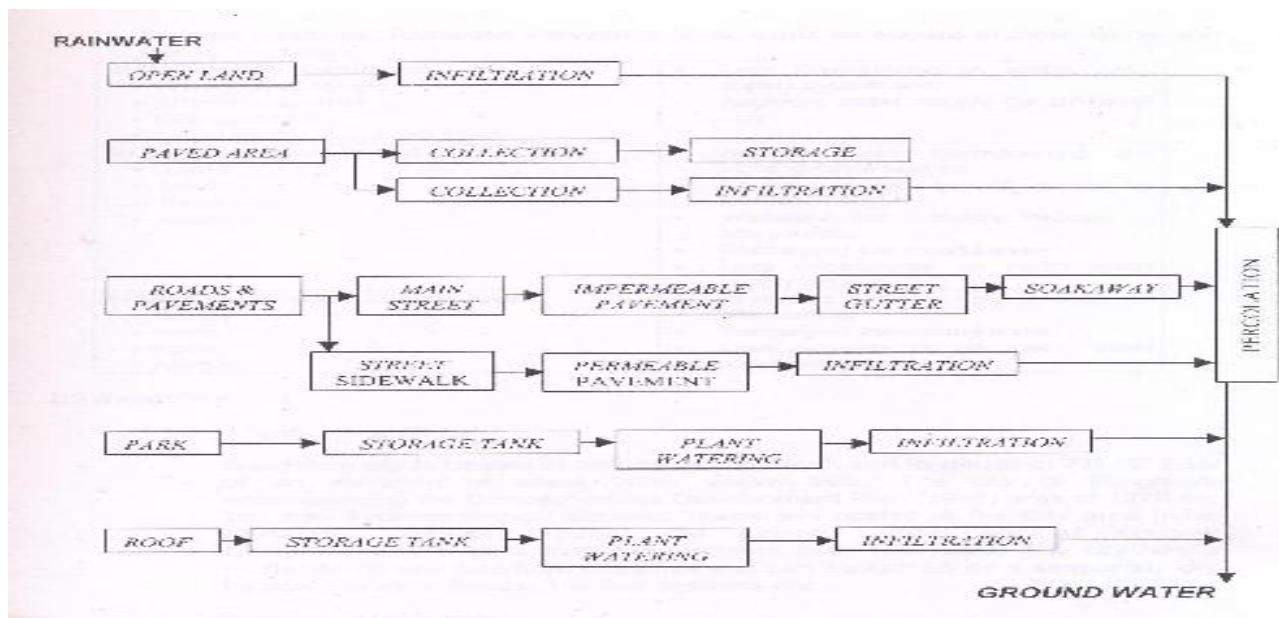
RAINWATER

OPEN LAND

INFILTRATION

PAVED AREA

COLLECTION

STORAGE

COLLECTION

INFILTRATION

ROADS & PAVEMENTS

MAIN STREET

IMPERMEABLE PAVEMENT

STREET GUTTER

SOAKAWAY

STREET SIDEWALK

PERMEABLE PAVEMENT

INFILTRATION

PARK

STORAGE TANK

PLANT WATERING

INFILTRATION

ROOF

STORAGE TANK

PLANT WATERING

INFILTRATION

PERCOLATION

GROUND WATER